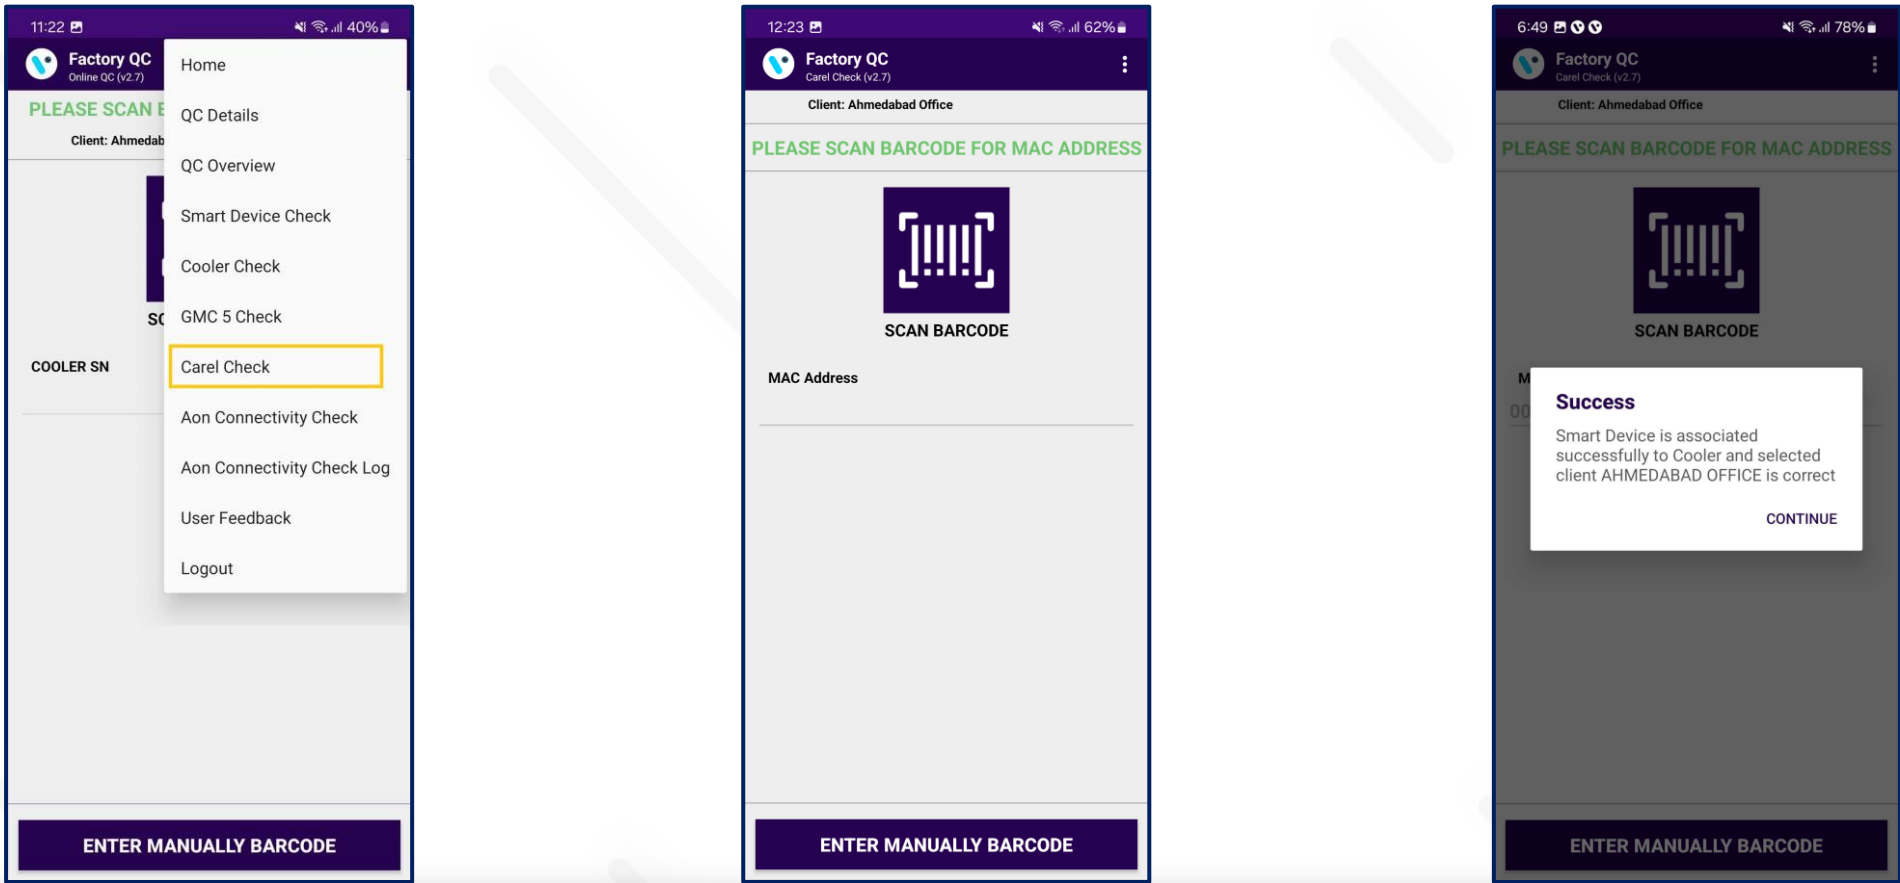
11:22 40%

Factory QC
Online QC (v2.7)

PLEASE SCAN E

Client: Ahmedab

SC

COOLER SN

Home
QC Details
QC Overview
Smart Device Check
Cooler Check
GMC 5 Check
Carel Check
Aon Connectivity Check
Aon Connectivity Check Log
User Feedback
Logout

ENTER MANUALLY BARCODE

12:23 62%

Factory QC
Carel Check (v2.7)

Client: Ahmedabad Office

PLEASE SCAN BARCODE FOR MAC ADDRESS

SCAN BARCODE

MAC Address

ENTER MANUALLY BARCODE

6:49 78%

Factory QC
Carel Check (v2.7)

Client: Ahmedabad Office

PLEASE SCAN BARCODE FOR MAC ADDRESS

SCAN BARCODE

M
00

Success

Smart Device is associated successfully to Cooler and selected client AHMEDABAD OFFICE is correct

CONTINUE

ENTER MANUALLY BARCODE